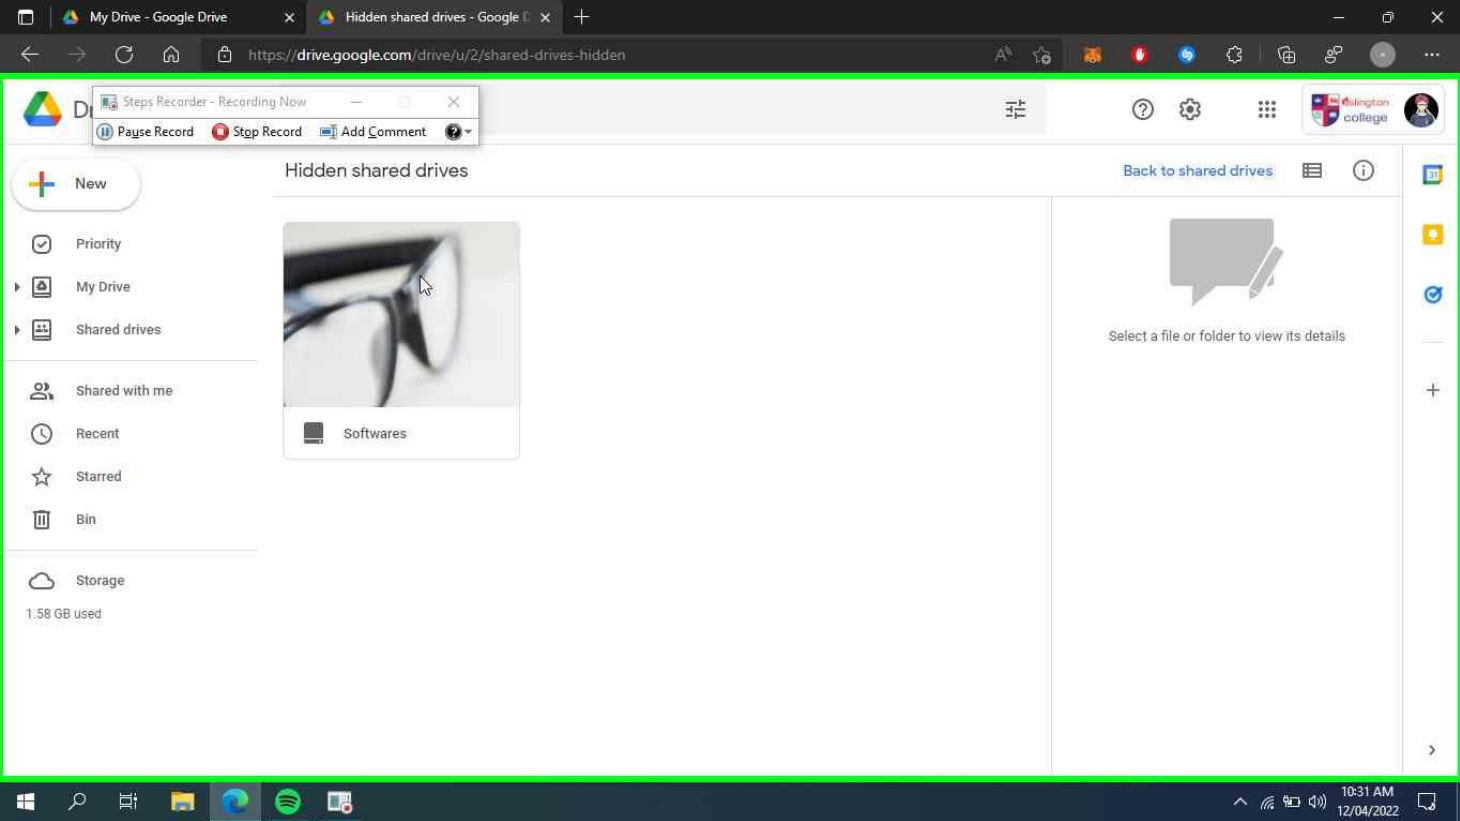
My Drive - Google Drive
Hidden shared drives - Google D
https://drive.google.com/drive/u/2/shared-drives-hidden

Dr
Steps Recorder - Recording Now
Pause Record Stop Record Add Comment

Islington college

New
Priority
My Drive
Shared drives
Shared with me
Recent
Starred
Bin
Storage
1.58 GB used

Hidden shared drives
Back to shared drives

Softwares

Select a file or folder to view its details

10:31 AM
12/04/2022